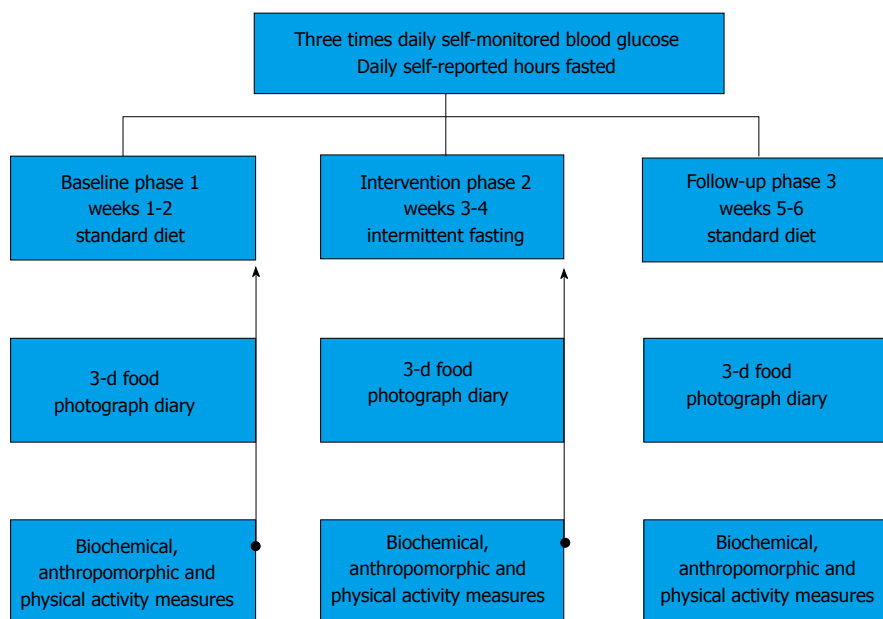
Three times daily self-monitored blood glucose
Daily self-reported hours fasted

Baseline phase 1
weeks 1-2
standard diet

Intervention phase 2
weeks 3-4
intermittent fasting

Follow-up phase 3
weeks 5-6
standard diet

3-d food
photograph diary

3-d food
photograph diary

3-d food
photograph diary

Biochemical,
anthropomorphic and
physical activity measures

Biochemical,
anthropomorphic and
physical activity measures

Biochemical,
anthropomorphic and
physical activity measures